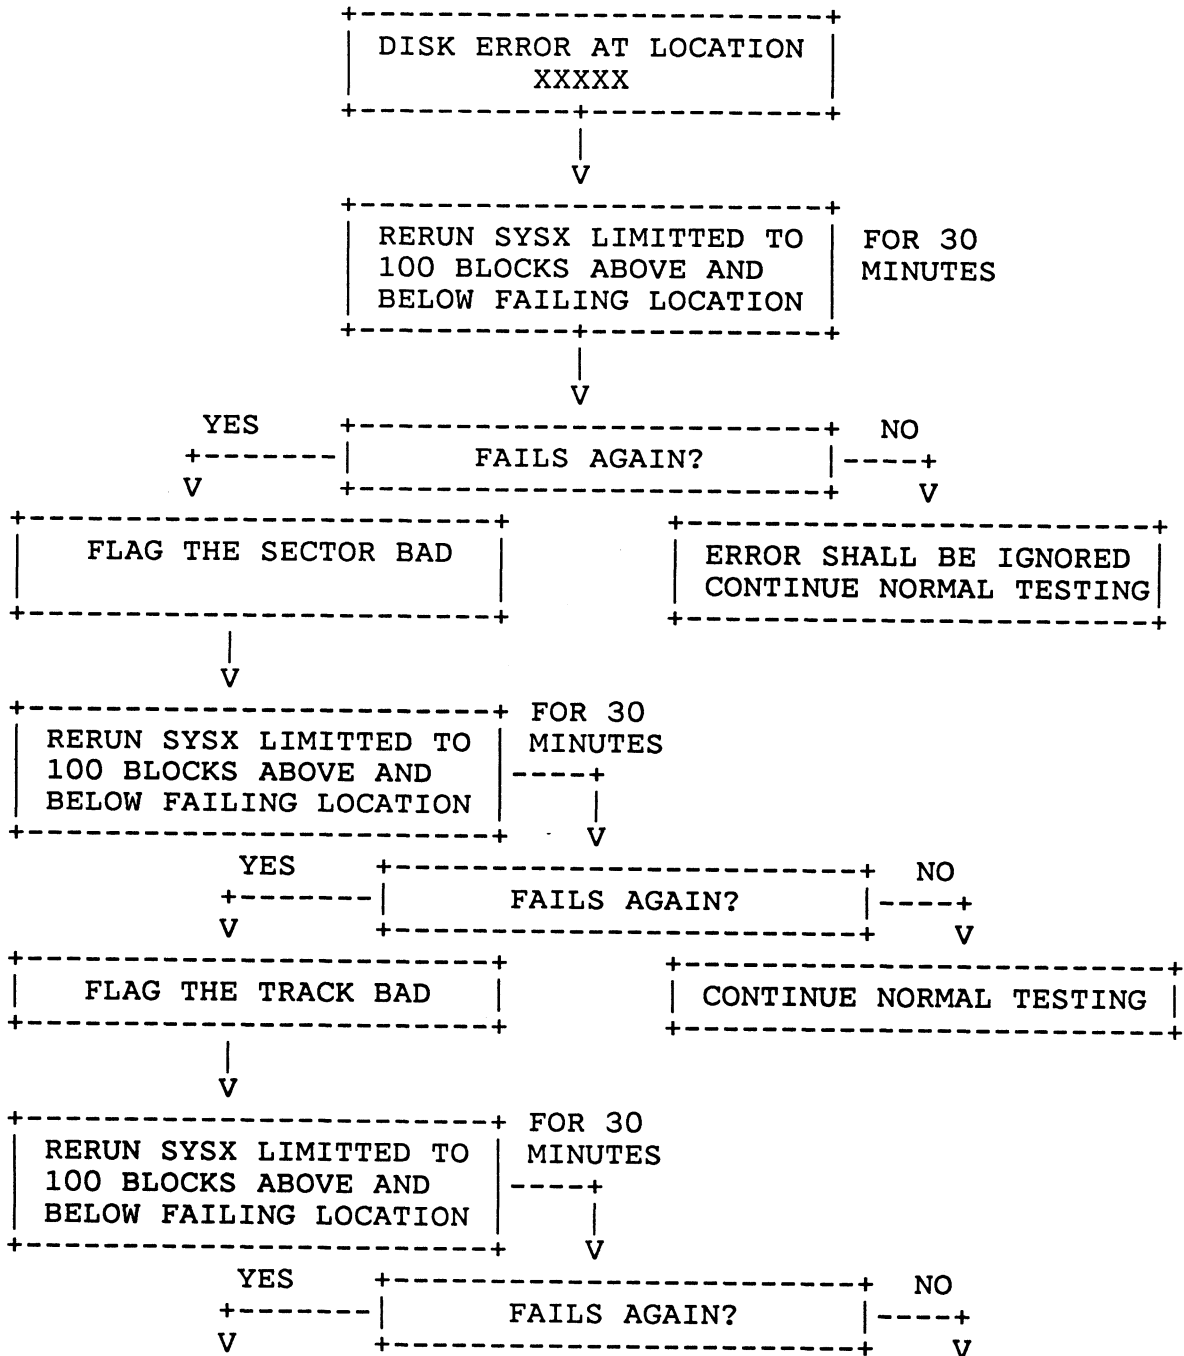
DISK ERROR AT LOCATION XXXXX

V

RERUN SYSX LIMITTED TO 100 BLOCKS ABOVE AND BELOW FAILING LOCATION

FOR 30 MINUTES

V

YES

FAILS AGAIN?

NO

V

V

FLAG THE SECTOR BAD

ERROR SHALL BE IGNORED CONTINUE NORMAL TESTING

V

RERUN SYSX LIMITTED TO 100 BLOCKS ABOVE AND BELOW FAILING LOCATION

FOR 30 MINUTES

V

YES

FAILS AGAIN?

NO

V

V

FLAG THE TRACK BAD

CONTINUE NORMAL TESTING

V

RERUN SYSX LIMITTED TO 100 BLOCKS ABOVE AND BELOW FAILING LOCATION

FOR 30 MINUTES

V

YES

FAILS AGAIN?

NO

V

V